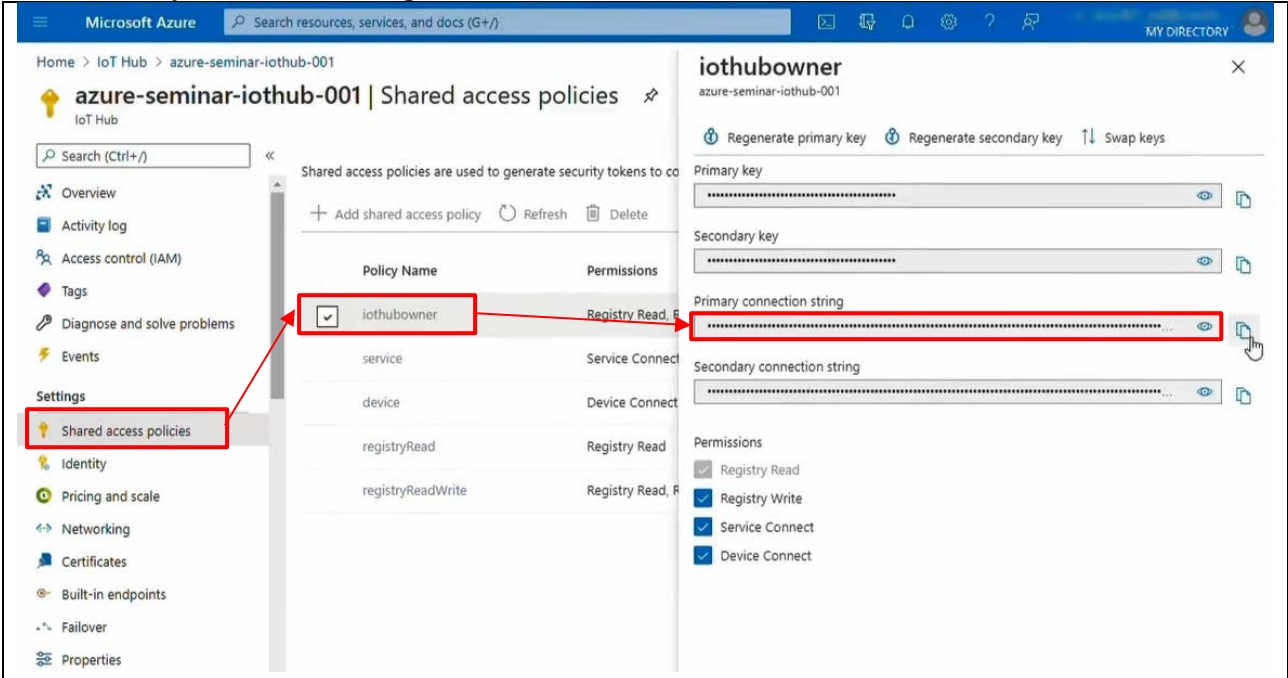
Microsoft Azure
Search resources, services, and docs (G+/)
MY DIRECTORY

Home > IoT Hub > azure-seminar-iothub-001
azure-seminar-iothub-001 | Shared access policies
IoT Hub

Search (Ctrl+/)
Overview
Activity log
Access control (IAM)
Tags
Diagnose and solve problems
Events
Settings
Shared access policies
Identity
Pricing and scale
Networking
Certificates
Built-in endpoints
Failover
Properties

Shared access policies are used to generate security tokens to co
+ Add shared access policy
Refresh
Delete

| Policy Name | Permissions |
|---|---|
| iothubowner | Registry Read, |
| service | Service Connect |
| device | Device Connect |
| registryRead | Registry Read |
| registryReadWrite | Registry Read, |

iothubowner
azure-seminar-iothub-001
Regenerate primary key
Regenerate secondary key
Swap keys
Primary key
Secondary key
Primary connection string
Secondary connection string
Permissions
Registry Read
Registry Write
Service Connect
Device Connect